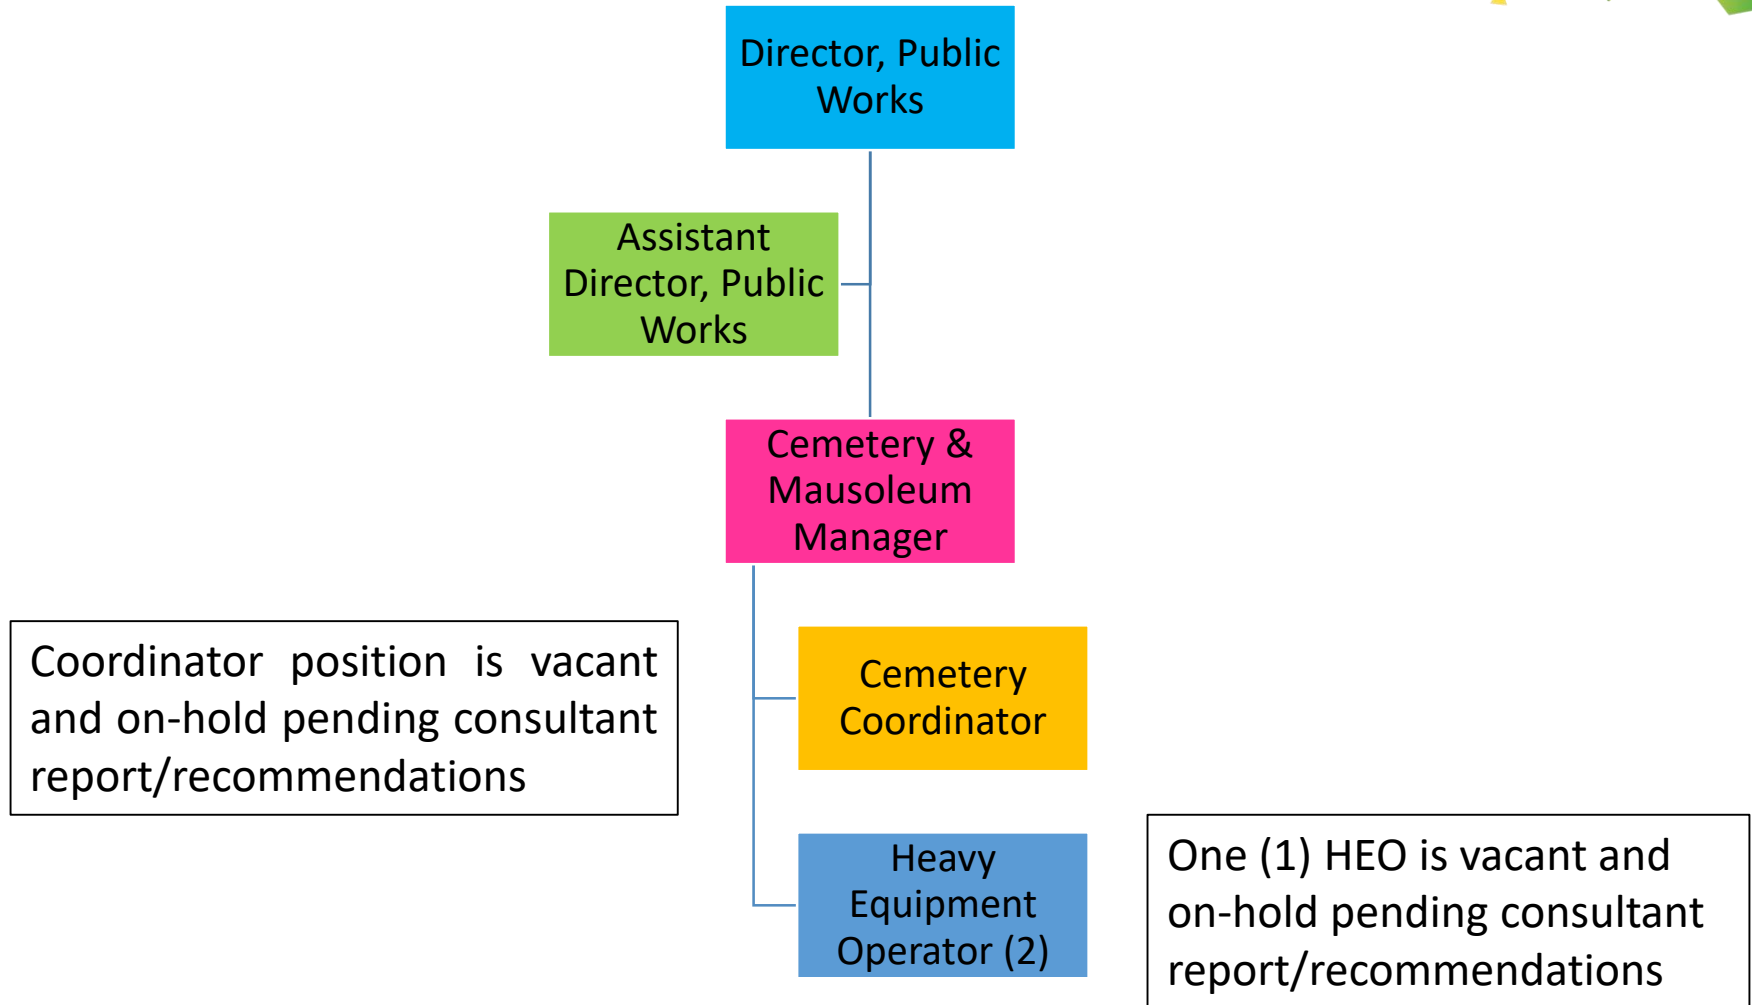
Director, Public Works

Assistant Director, Public Works

Cemetery & Mausoleum Manager

Coordinator position is vacant and on-hold pending consultant report/recommendations

Cemetery Coordinator

Heavy Equipment Operator (2)

One (1) HEO is vacant and on-hold pending consultant report/recommendations